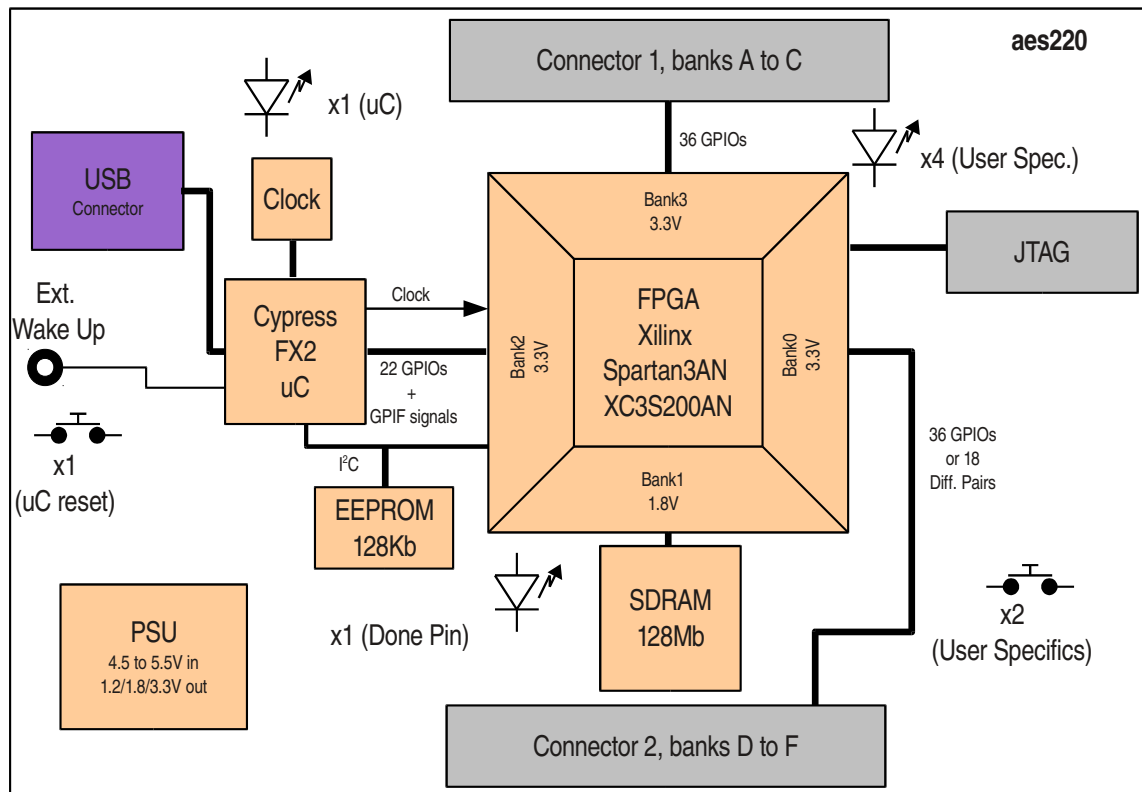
aes220

Connector 1, banks A to C

x1 (uC)

36 GPIOs

x4 (User Spec.)

USB
Connector

Clock

Bank3
3.3V

JTAG

Ext.
Wake Up

Cypress
FX2
uC

Clock

Bank2
3.3V

FPGA
Xilinx
Spartan3AN
XC3S200AN

Bank0
3.3V

22 GPIOs
+
GPIF signals

x1
(uC reset)

I$^2$C

Bank1
1.8V

36 GPIOs
or 18
Diff. Pairs

EEPROM
128Kb

SDRAM
128Mb

x2
(User Specifics)

PSU
4.5 to 5.5V in
1.2/1.8/3.3V out

x1 (Done Pin)

Connector 2, banks D to F